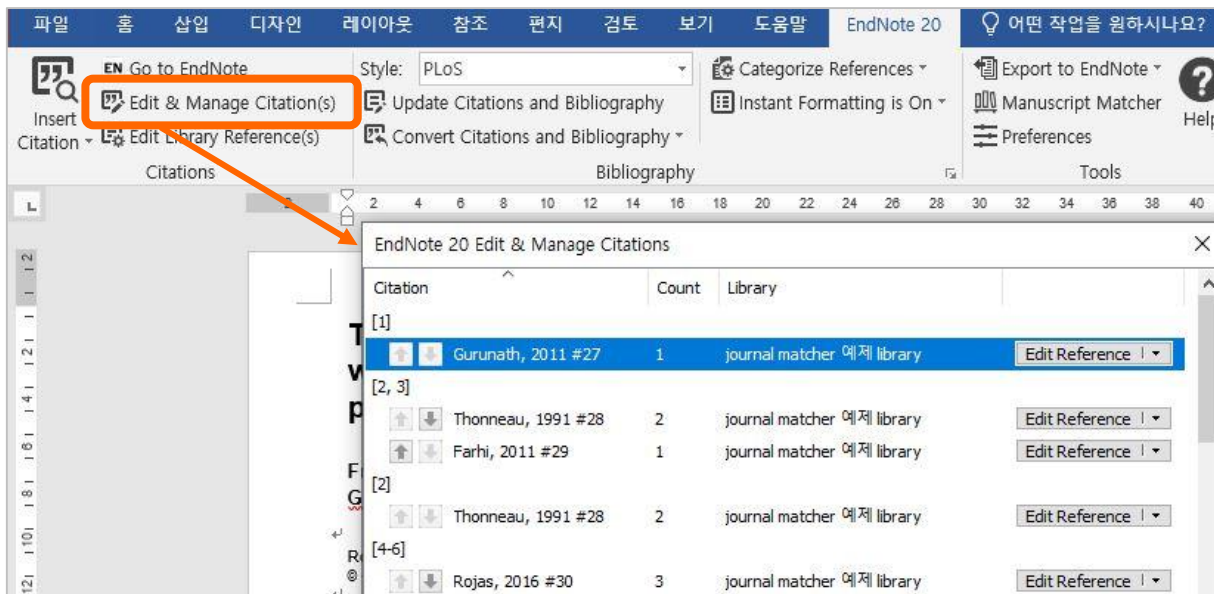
파일 홈 삽입 디자인 레이아웃 참조 편지 검토 보기 도움말 EndNote 20 어떤 작업을 원하시나요?

Insert Citation
EN Go to EndNote
Edit & Manage Citation(s)
Edit Library Reference(s)
Citations

Style: PLoS
Update Citations and Bibliography
Convert Citations and Bibliography
Categorize References
Instant Formatting is On
Bibliography

Export to EndNote
Manuscript Matcher
Preferences
Tools

Help

2 4 6 8 10 12 14 16 18 20 22 24 26 28 30 32 34 36 38 40

EndNote 20 Edit & Manage Citations

| Citation | Count | Library | |
|---|---|---|---|
| [1] | | | |
| Gurunath, 2011 #27 | 1 | journal matcher 예제 library | Edit Reference |
| [2, 3] | | | |
| Thonneau, 1991 #28 | 2 | journal matcher 예제 library | Edit Reference |
| Farhi, 2011 #29 | 1 | journal matcher 예제 library | Edit Reference |
| [2] | | | |
| Thonneau, 1991 #28 | 2 | journal matcher 예제 library | Edit Reference |
| [4-6] | | | |
| Rojas, 2016 #30 | 3 | journal matcher 예제 library | Edit Reference |